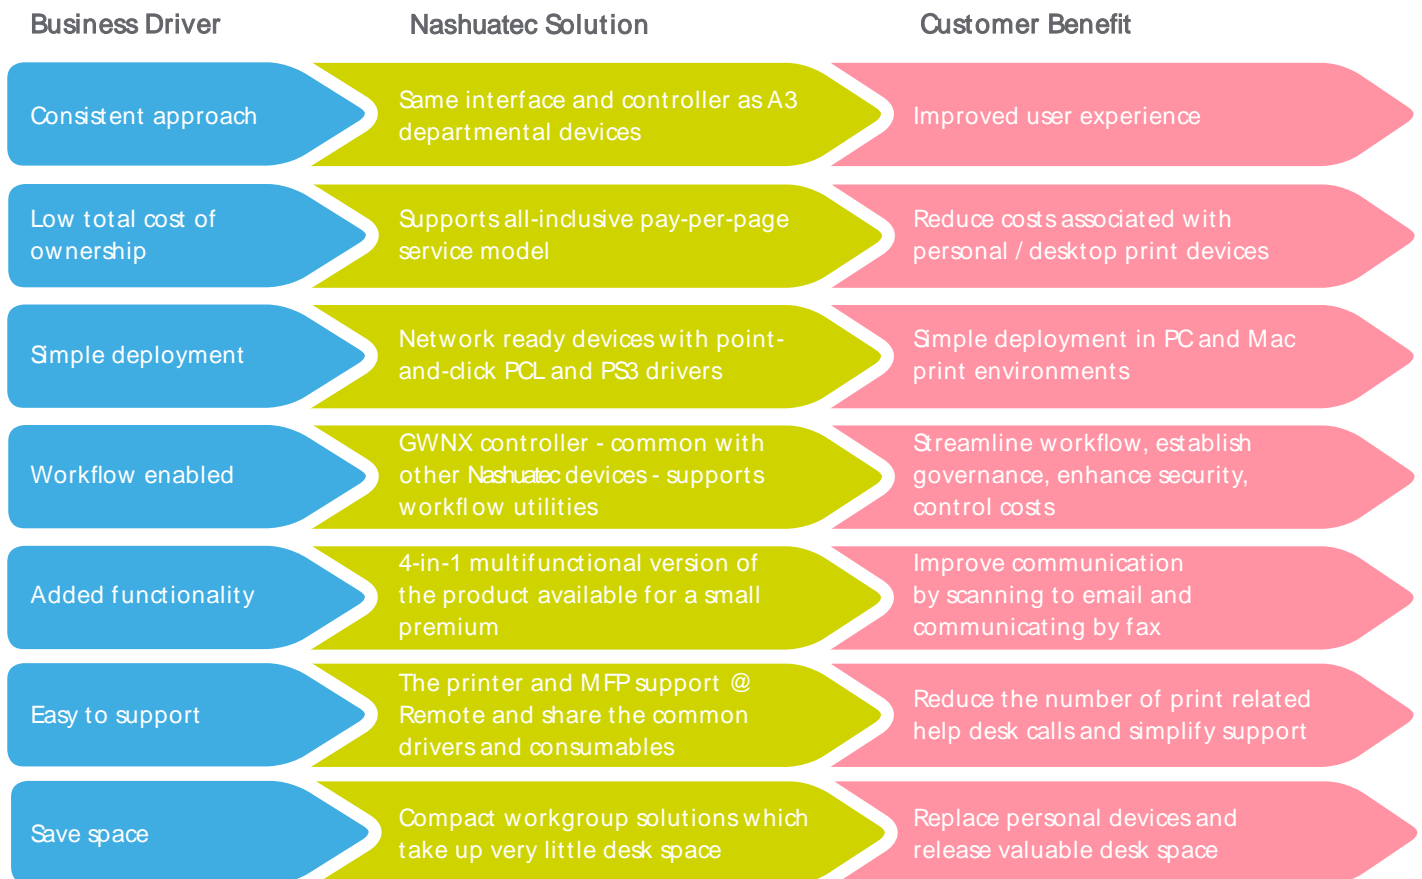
| Business Driver | Nashuatec Solution | Customer Benefit |
|---|---|---|
| Consistent approach | Same interface and controller as A3 departmental devices | Improved user experience |
| Low total cost of ownership | Supports all-inclusive pay-per-page service model | Reduce costs associated with personal / desktop print devices |
| Simple deployment | Network ready devices with point-and-click PCL and PS3 drivers | Simple deployment in PC and Mac print environments |
| Workflow enabled | GWNX controller - common with other Nashuatec devices - supports workflow utilities | Streamline workflow, establish governance, enhance security, control costs |
| Added functionality | 4-in-1 multifunctional version of the product available for a small premium | Improve communication by scanning to email and communicating by fax |
| Easy to support | The printer and MFP support @ Remote and share the common drivers and consumables | Reduce the number of print related help desk calls and simplify support |
| Save space | Compact workgroup solutions which take up very little desk space | Replace personal devices and release valuable desk space |